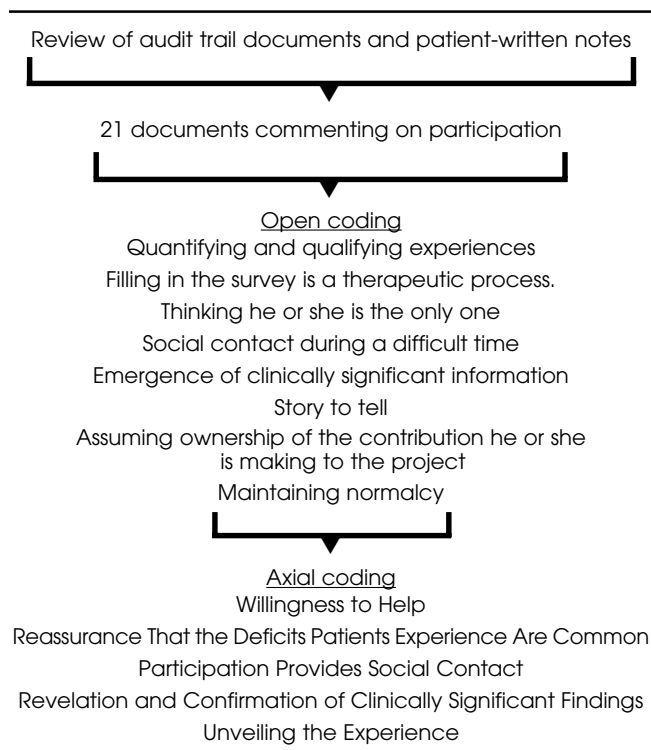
Review of audit trail documents and patient-written notes

21 documents commenting on participation

Open coding
Quantifying and qualifying experiences
Filling in the survey is a therapeutic process.
Thinking he or she is the only one
Social contact during a difficult time
Emergence of clinically significant information
Story to tell
Assuming ownership of the contribution he or she is making to the project
Maintaining normalcy

Axial coding
Willingness to Help
Reassurance That the Deficits Patients Experience Are Common
Participation Provides Social Contact
Revelation and Confirmation of Clinically Significant Findings
Unveiling the Experience